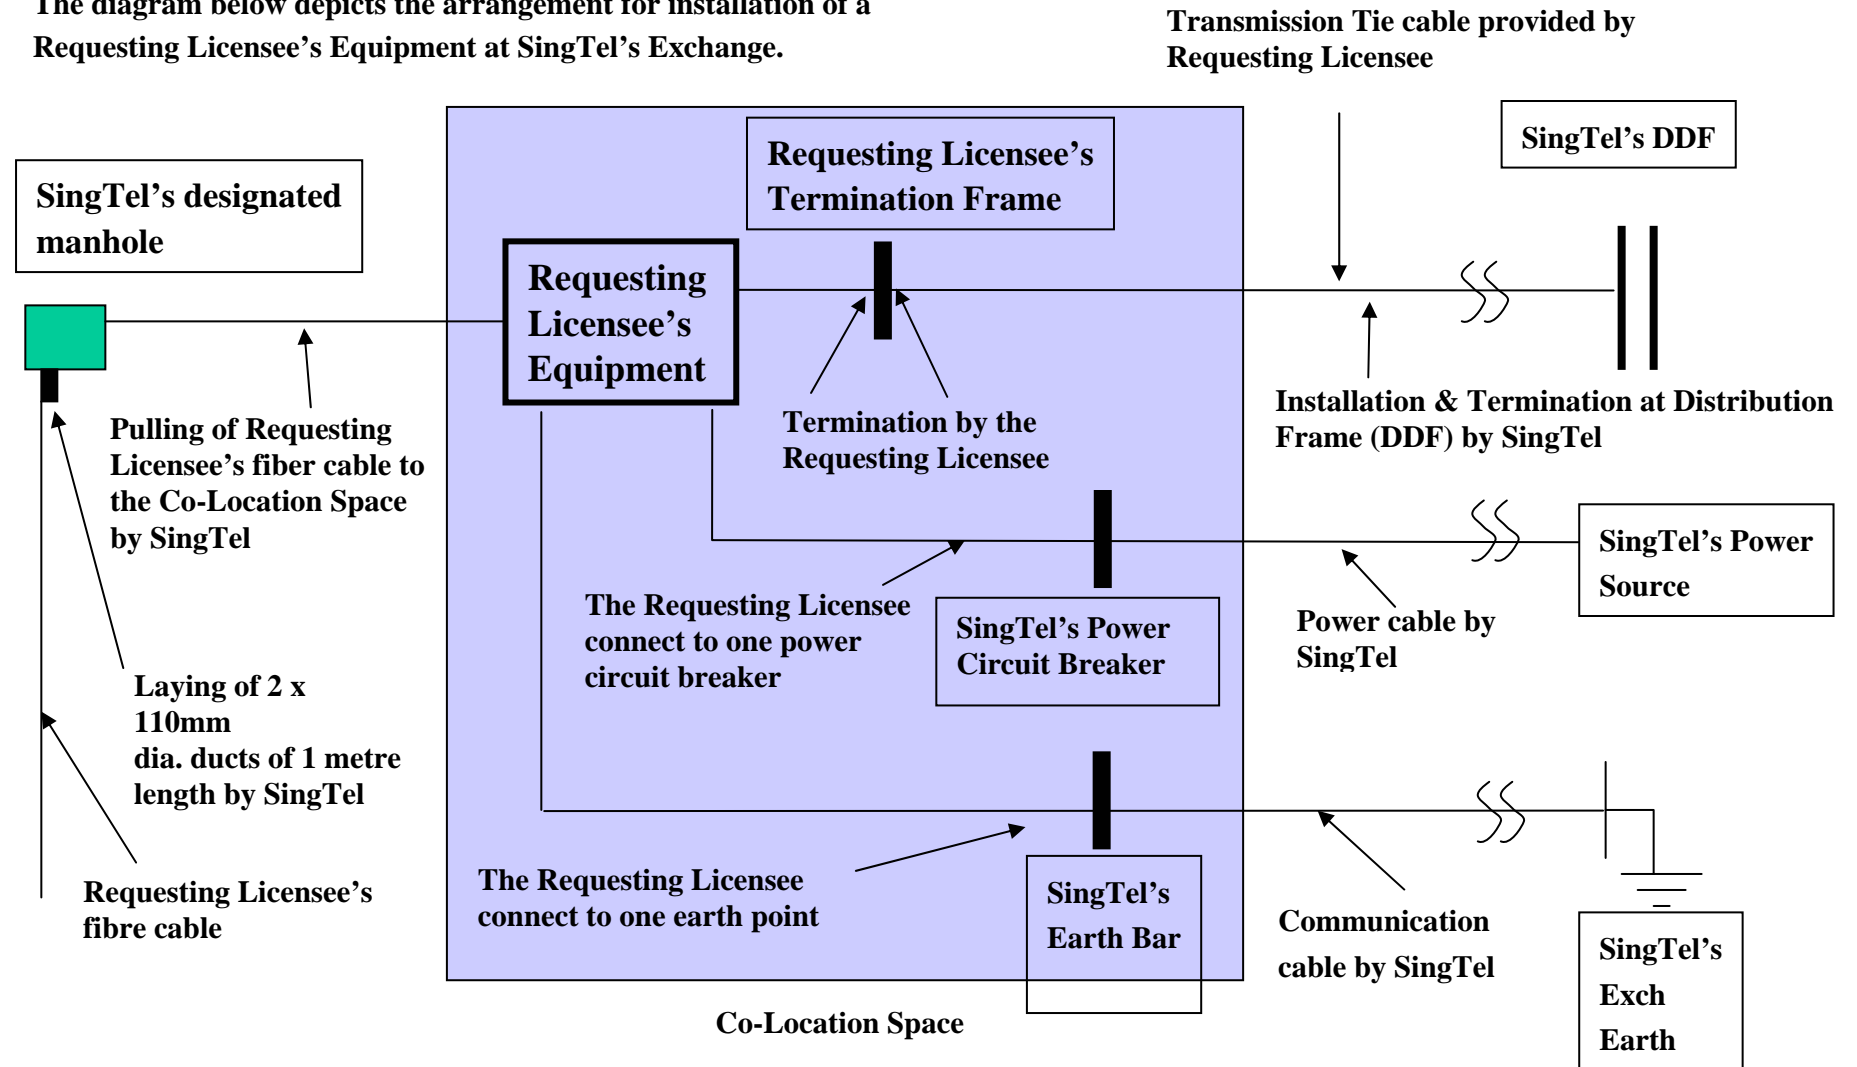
The diagram below depicts the arrangement for installation of a Requesting Licensee's Equipment at SingTel's Exchange.

Transmission Tie cable provided by Requesting Licensee

SingTel's DDF

Requesting Licensee's Termination Frame

SingTel's designated manhole

Requesting Licensee's Equipment

Installation & Termination at Distribution Frame (DDF) by SingTel

Pulling of Requesting Licensee's fiber cable to the Co-Location Space by SingTel

Termination by the Requesting Licensee

SingTel's Power Source

The Requesting Licensee connect to one power circuit breaker

SingTel's Power Circuit Breaker

Power cable by SingTel

Laying of 2 x 110mm dia. ducts of 1 metre length by SingTel

Requesting Licensee's fibre cable

The Requesting Licensee connect to one earth point

SingTel's Earth Bar

Communication cable by SingTel

SingTel's Exch Earth

Co-Location Space